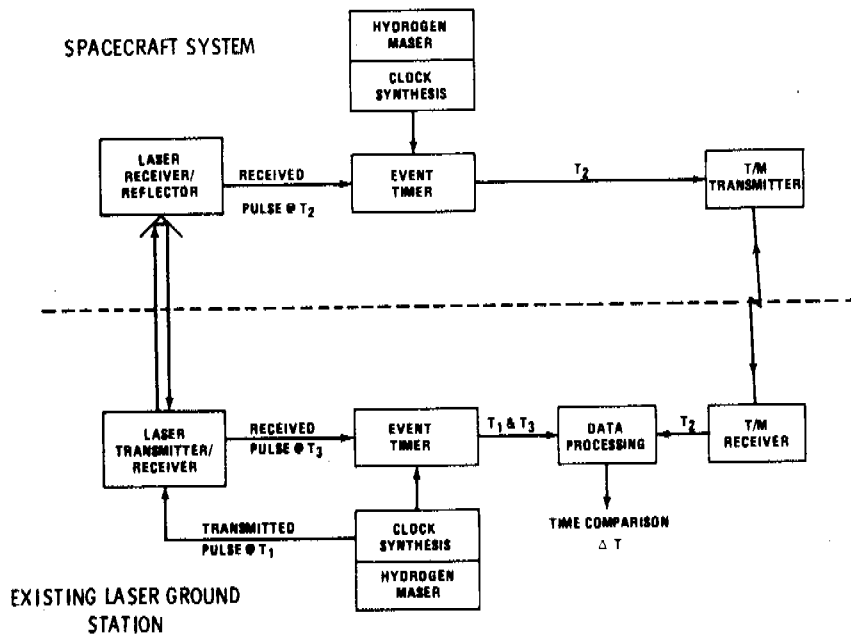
SPACECRAFT SYSTEM

HYDROGEN MASER

CLOCK SYNTHESIS

LASER RECEIVER/ REFLECTOR

RECEIVED

PULSE @ $T_2$

EVENT TIMER

$T_2$

T/M TRANSMITTER

LASER TRANSMITTER/ RECEIVER

RECEIVED PULSE @ $T_3$

EVENT TIMER

$T_1$ & $T_3$

DATA PROCESSING

$T_2$

T/M RECEIVER

TRANSMITTED PULSE @ $T_1$

CLOCK SYNTHESIS

HYDROGEN MASER

TIME COMPARISON

$\Delta$ T

EXISTING LASER GROUND STATION